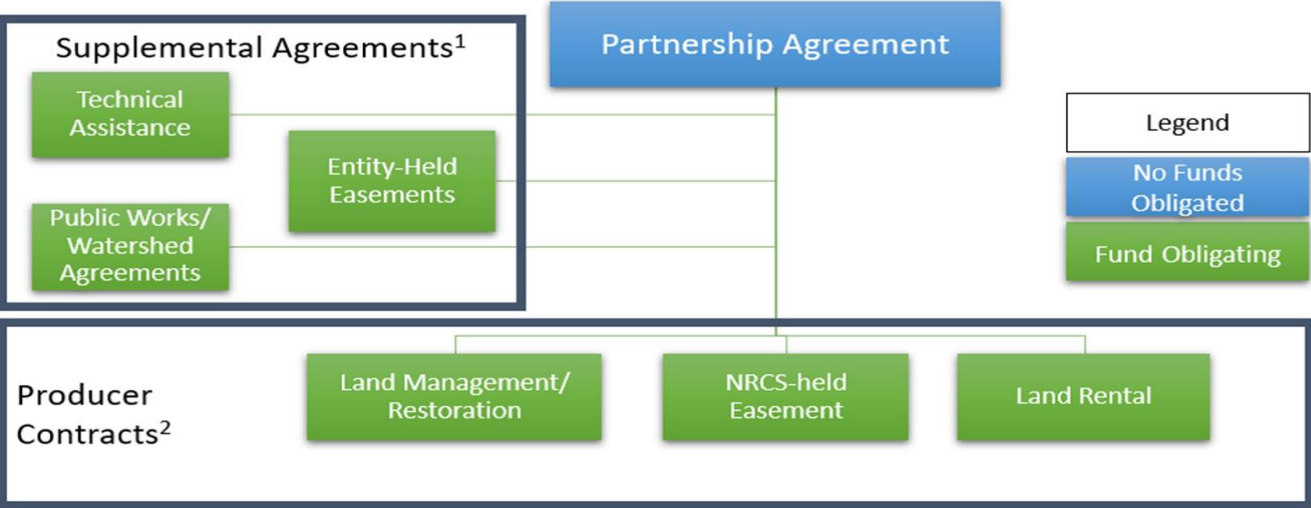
Supplemental Agreements$^1$

Partnership Agreement

Technical Assistance

Entity-Held Easements

Public Works/ Watershed Agreements

Legend

No Funds Obligated

Fund Obligating

Producer Contracts$^2$

Land Management/ Restoration

NRCS-held Easement

Land Rental